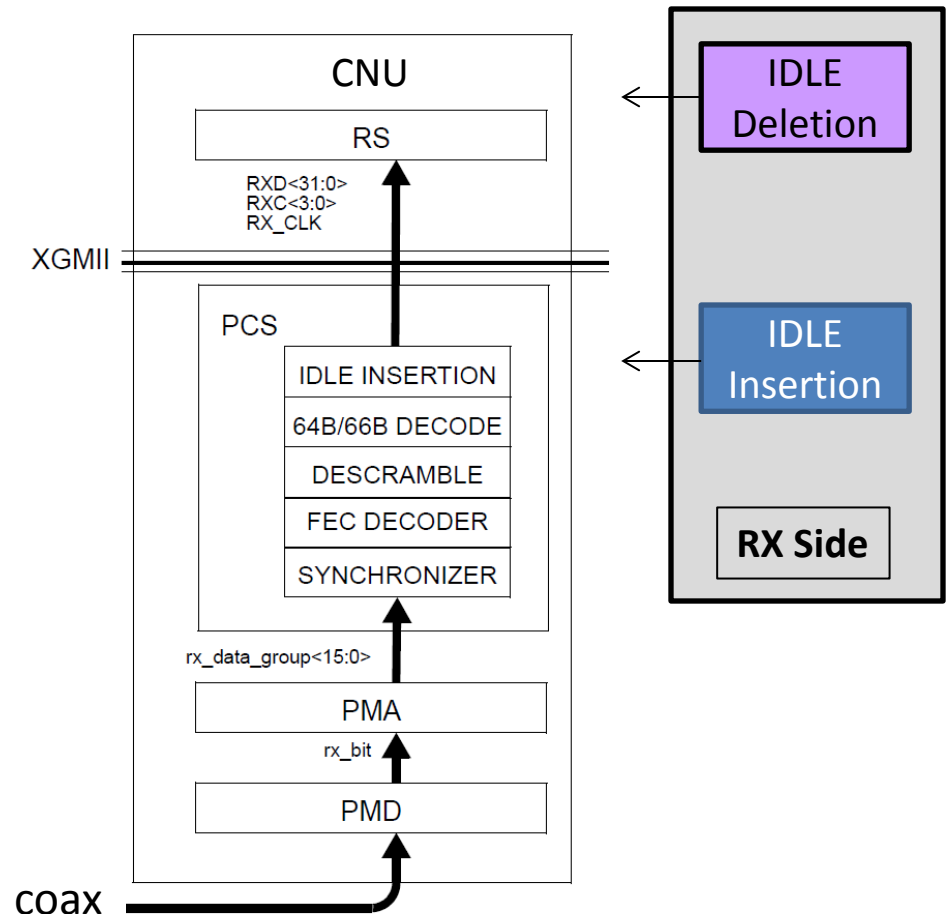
CNU

RS

RXD<31:0>
RXC<3:0>
RX_CLK

XGMII

PCS

IDLE INSERTION

64B/66B DECODE

DESCRAMBLE

FEC DECODER

SYNCHRONIZER

rx_data_group<15:0>

PMA

rx_bit

PMD

coax

IDLE Deletion

IDLE Insertion

RX Side